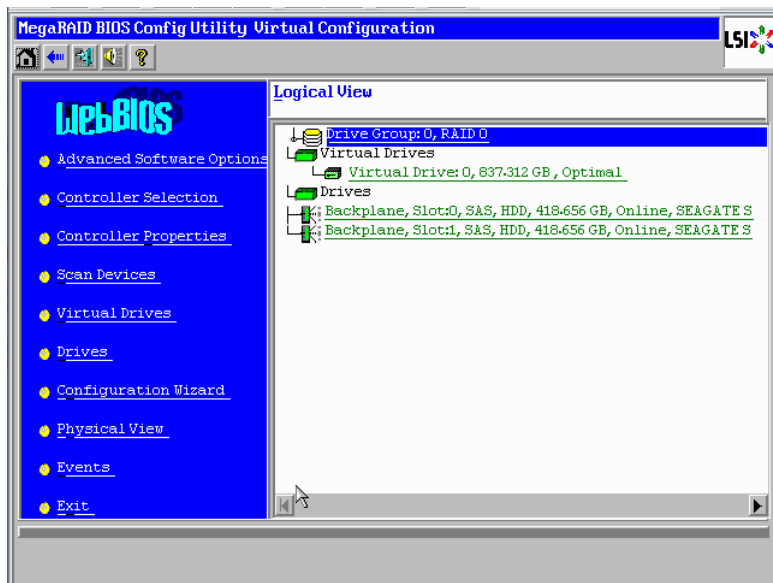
MegaRAID BIOS Config Utility Virtual Configuration

LSI

WebBIOS

Advanced Software Options

Controller Selection

Controller Properties

Scan Devices

Virtual Drives

Drives

Configuration Wizard

Physical View

Events

Exit

Logical View

Drive Group: 0, RAID 0

Virtual Drives

Virtual Drive: 0, 837.312 GB, Optimal

Drives

Backplane, Slot:0, SAS, HDD, 418.656 GB, Online, SEAGATE S

Backplane, Slot:1, SAS, HDD, 418.656 GB, Online, SEAGATE S